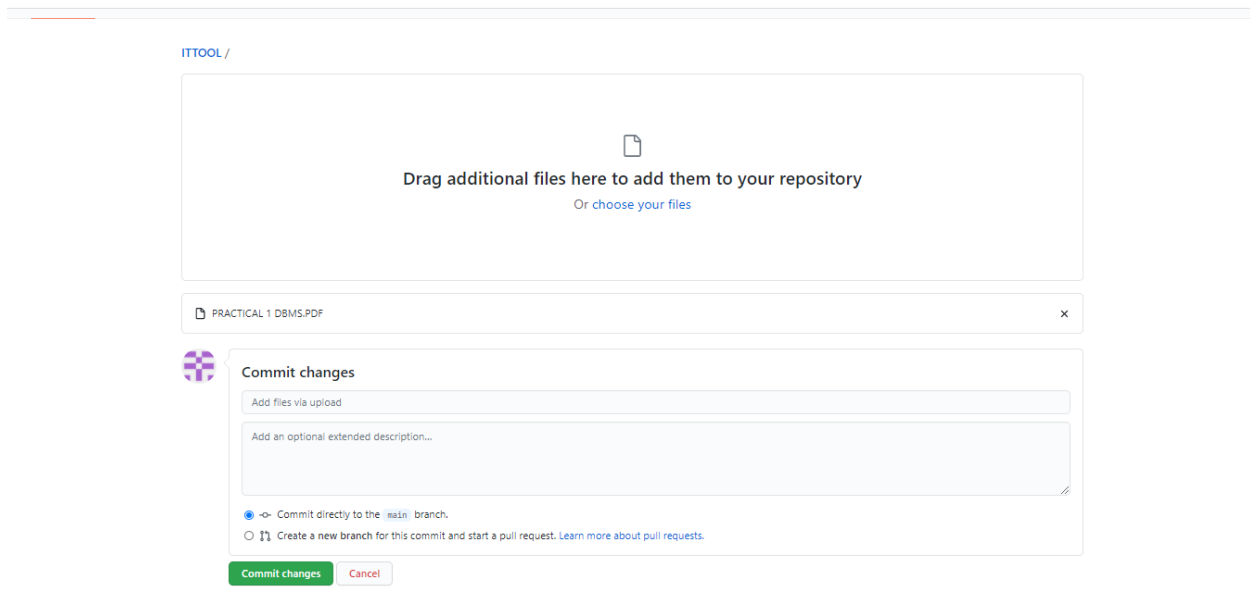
ITTOOL /

Drag additional files here to add them to your repository

Or choose your files

PRACTICAL 1 DBMS.PDF

×

Commit changes

Add files via upload

Add an optional extended description...

Commit directly to the main branch.

Create a new branch for this commit and start a pull request. Learn more about pull requests.

Commit changes

Cancel